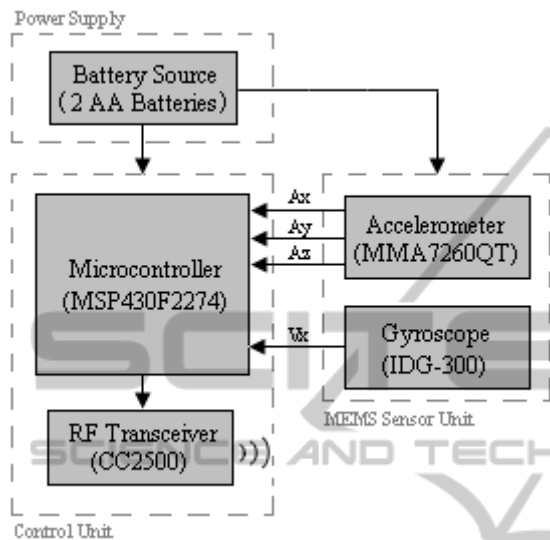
Power Supply

Battery Source
( 2 AA Batteries)

Ax
Ay
Az

Accelerometer
(MMA7260QT)

Microcontroller
(MSP430F2274)

Vx

Gyroscope
(IDG-300)

MEMS Sensor Unit

RF Transceiver
(CC2500)

Control Unit

SCITE
SCIENCE AND TECH